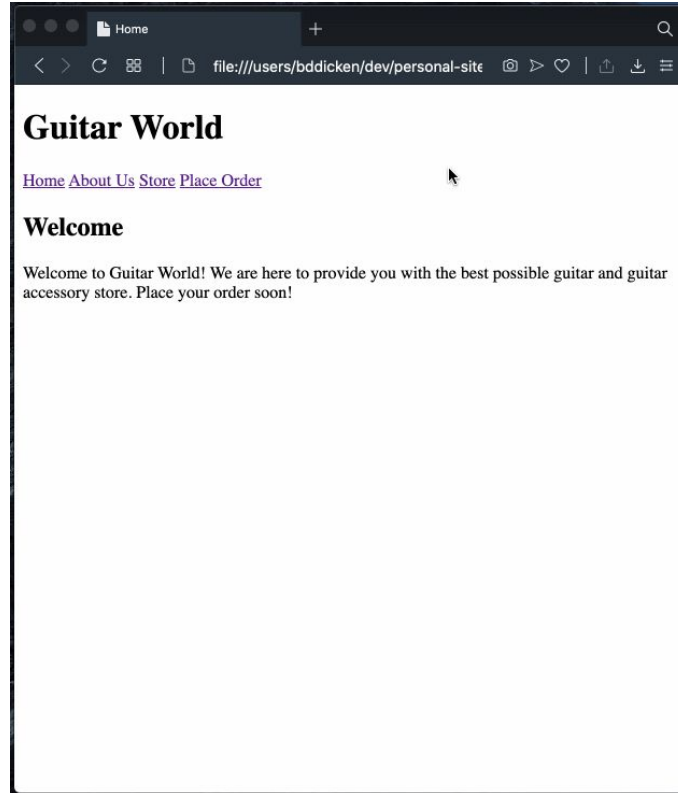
Home

file:///users/bddicken/dev/personal-site

# Guitar World

Home About Us Store Place Order

## Welcome

Welcome to Guitar World! We are here to provide you with the best possible guitar and guitar accessory store. Place your order soon!